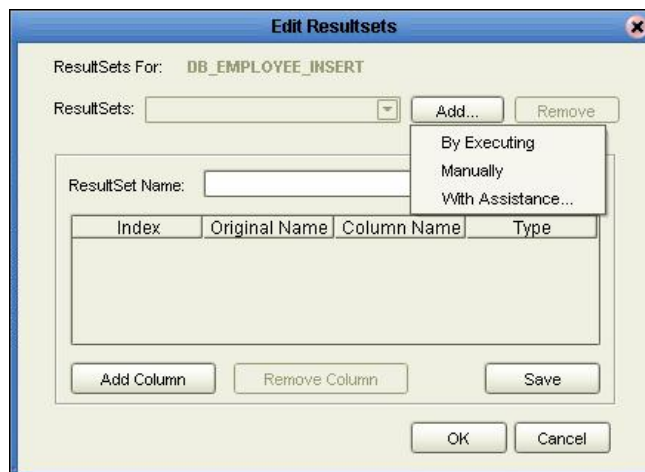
Edit Resultsets

ResultSets For: DB_EMPLOYEE_INSERT

ResultSets:

Add...

Remove

By Executing

Manually

With Assistance...

ResultSet Name:

| Index | Original Name | Column Name | Type |
|---|---|---|---|

Add Column

Remove Column

Save

OK

Cancel